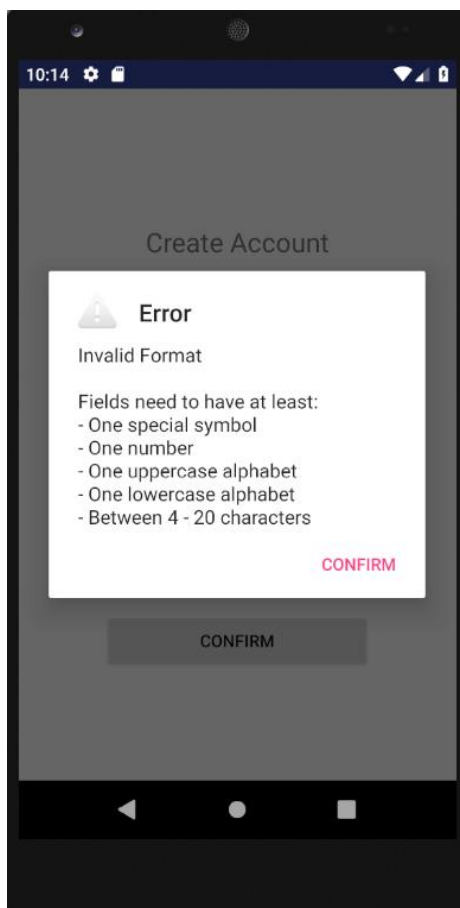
10:14

Create Account

Error

Invalid Format

Fields need to have at least:
- One special symbol
- One number
- One uppercase alphabet
- One lowercase alphabet
- Between 4 - 20 characters

CONFIRM

CONFIRM